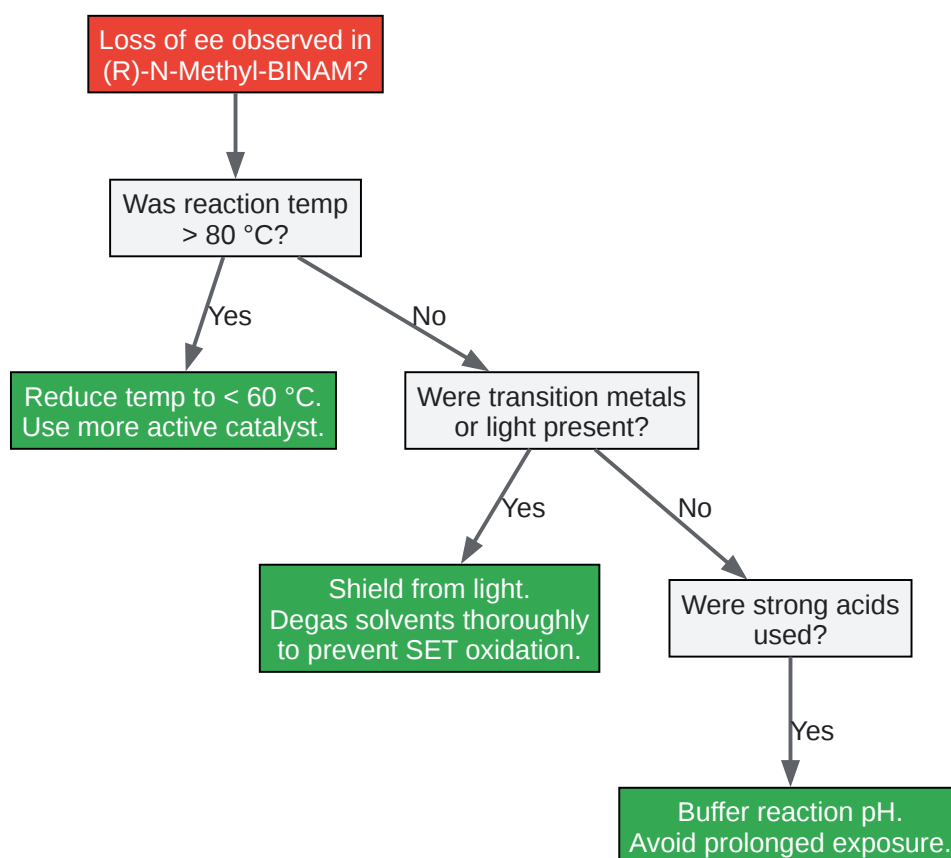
Loss of ee observed in (R)-N-Methyl-BINAM?

Was reaction temp > 80 °C?

Yes

Reduce temp to < 60 °C. Use more active catalyst.

No

Were transition metals or light present?

Yes

Shield from light. Degas solvents thoroughly to prevent SET oxidation.

No

Were strong acids used?

Yes

Buffer reaction pH. Avoid prolonged exposure.